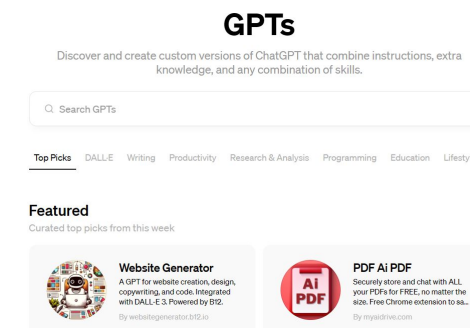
GPTs

Discover and create custom versions of ChatGPT that combine instructions, extra knowledge, and any combination of skills.

Search GPTs

Top Picks DALL·E Writing Productivity Research & Analysis Programming Education Lifesty

Featured

Curated top picks from this week

Website Generator

A GPT for website creation, design, copywriting, and code. Integrated with DALL-E 3. Powered by B12.

By websitegenerator.b12.io

Ai PDF

PDF Ai PDF

Securely store and chat with ALL your PDFs for FREE, no matter the size. Free Chrome extension to sa...

By myaidrive.com